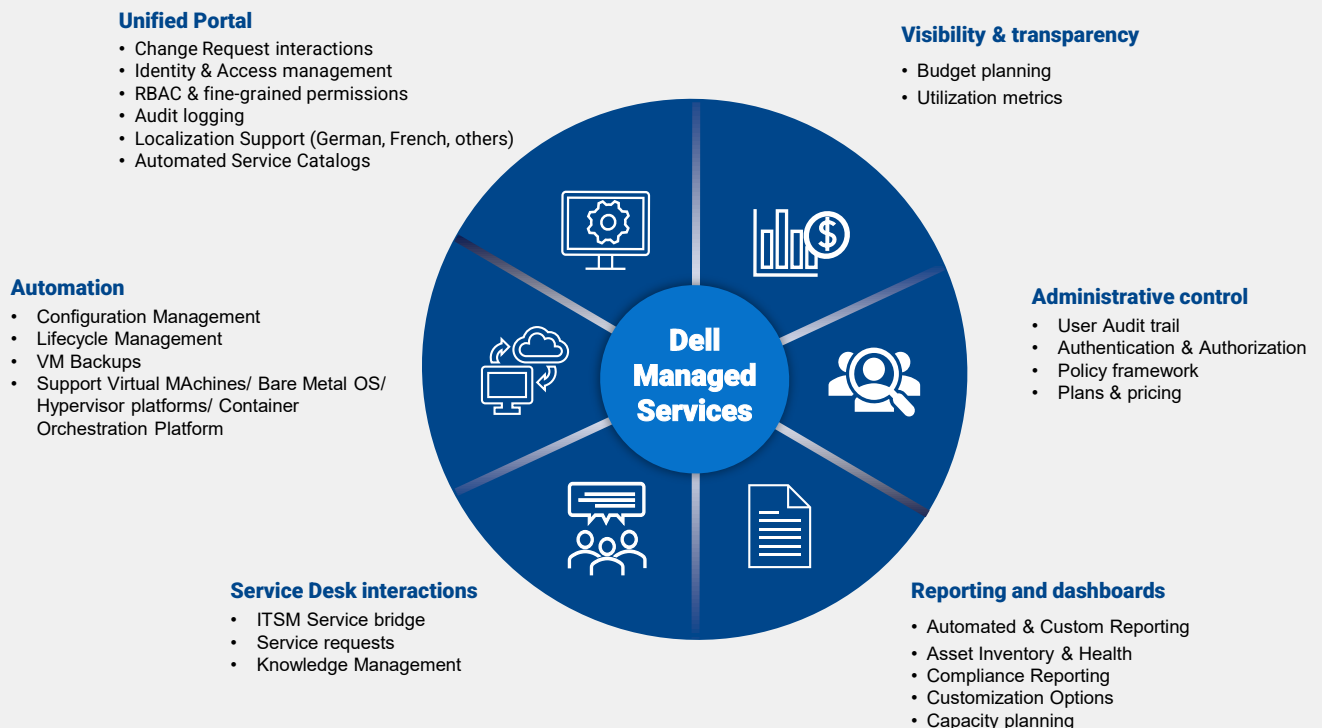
Unified Portal
• Change Request interactions
• Identity & Access management
• RBAC & fine-grained permissions
• Audit logging
• Localization Support (German, French, others)
• Automated Service Catalogs

Visibility & transparency
• Budget planning
• Utilization metrics

Automation
• Configuration Management
• Lifecycle Management
• VM Backups
• Support Virtual MAchines/ Bare Metal OS/ Hypervisor platforms/ Container Orchestration Platform

Dell Managed Services

Administrative control
• User Audit trail
• Authentication & Authorization
• Policy framework
• Plans & pricing

Service Desk interactions
• ITSM Service bridge
• Service requests
• Knowledge Management

Reporting and dashboards
• Automated & Custom Reporting
• Asset Inventory & Health
• Compliance Reporting
• Customization Options
• Capacity planning